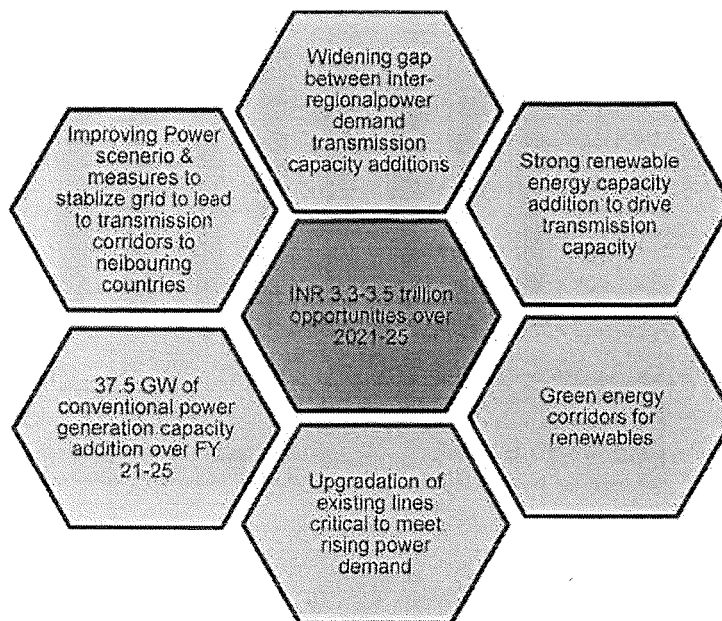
Widening gap between inter-regionalpower demand transmission capacity additions

Improving Power scenerio & measures to stablize grid to lead to transmission corridors to neibouring countries

Strong renewable energy capacity addition to drive transmission capacity

INR 3.3-3.5 trillion opportunities over 2021-25

37.5 GW of conventional power generation capacity addition over FY 21-25

Green energy corridors for renewables

Upgradation of existing lines critical to meet rising power demand